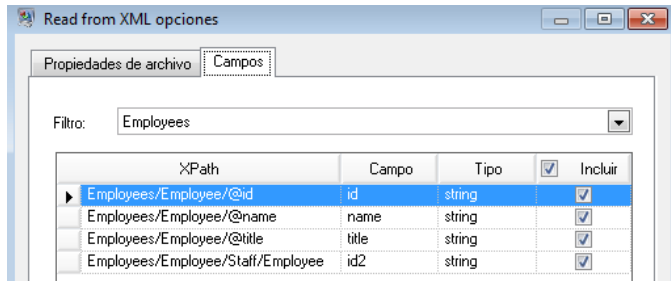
Read from XML opciones

Propiedades de archivo | Campos

Filtro: Employees

| XPath | Campo | Tipo | Incluir |
|---|---|---|---|
| Employees/Employee/@id | id | string | |
| Employees/Employee/@name | name | string | |
| Employees/Employee/@title | title | string | |
| Employees/Employee/Staff/Employee | id2 | string | |